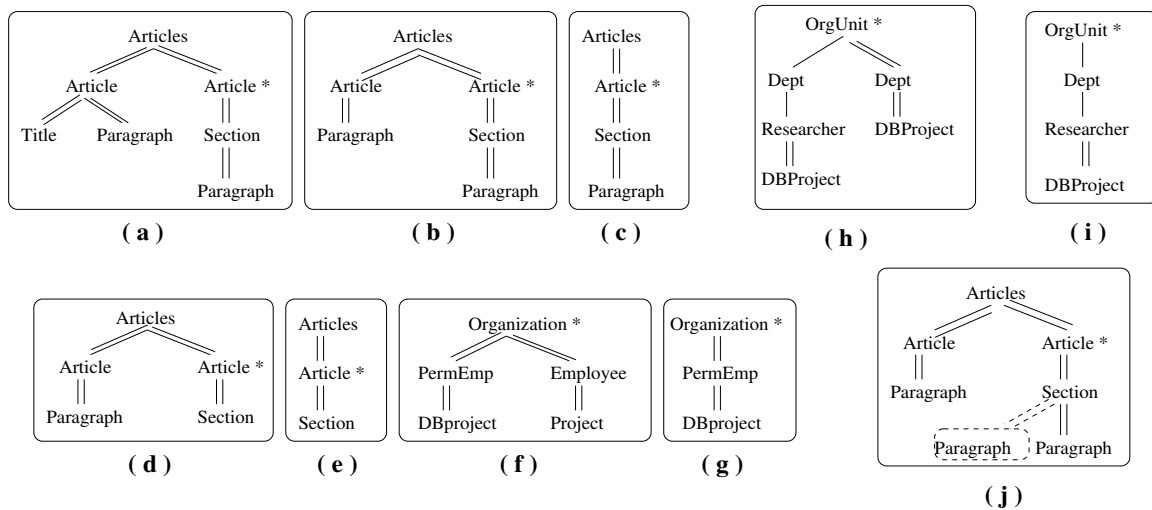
Articles
Article
Article *
Title
Paragraph
Section
Paragraph
( a )

Articles
Article
Article *
Paragraph
Section
Paragraph
( b )

Articles
Article *
Section
Paragraph
( c )

OrgUnit *
Dept
Dept
Researcher
DBProject
DBProject
( h )

OrgUnit *
Dept
Researcher
DBProject
( i )

Articles
Article
Article *
Paragraph
Section
( d )

Articles
Article *
Section
( e )

Organization *
PermEmp
Employee
DBproject
Project
( f )

Organization *
PermEmp
DBproject
( g )

Articles
Article
Article *
Paragraph
Section
Paragraph
Paragraph
( j )